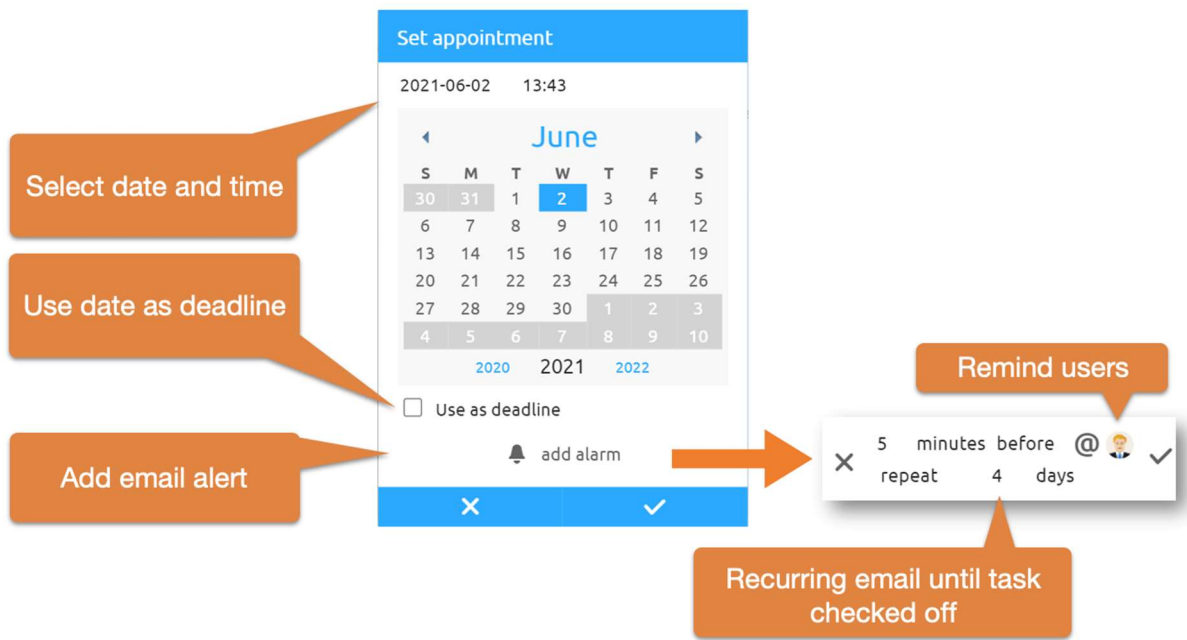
Set appointment

2021-06-02 13:43

June

| S | M | T | W | T | F | S |
|---|---|---|---|---|---|---|
| 30 | 31 | 1 | 2 | 3 | 4 | 5 |
| 6 | 7 | 8 | 9 | 10 | 11 | 12 |
| 13 | 14 | 15 | 16 | 17 | 18 | 19 |
| 20 | 21 | 22 | 23 | 24 | 25 | 26 |
| 27 | 28 | 29 | 30 | 1 | 2 | 3 |
| 4 | 5 | 6 | 7 | 8 | 9 | 10 |

2020 2021 2022

Use as deadline

add alarm

Select date and time

Use date as deadline

Add email alert

Remind users

5 minutes before @
repeat 4 days

Recurring email until task checked off